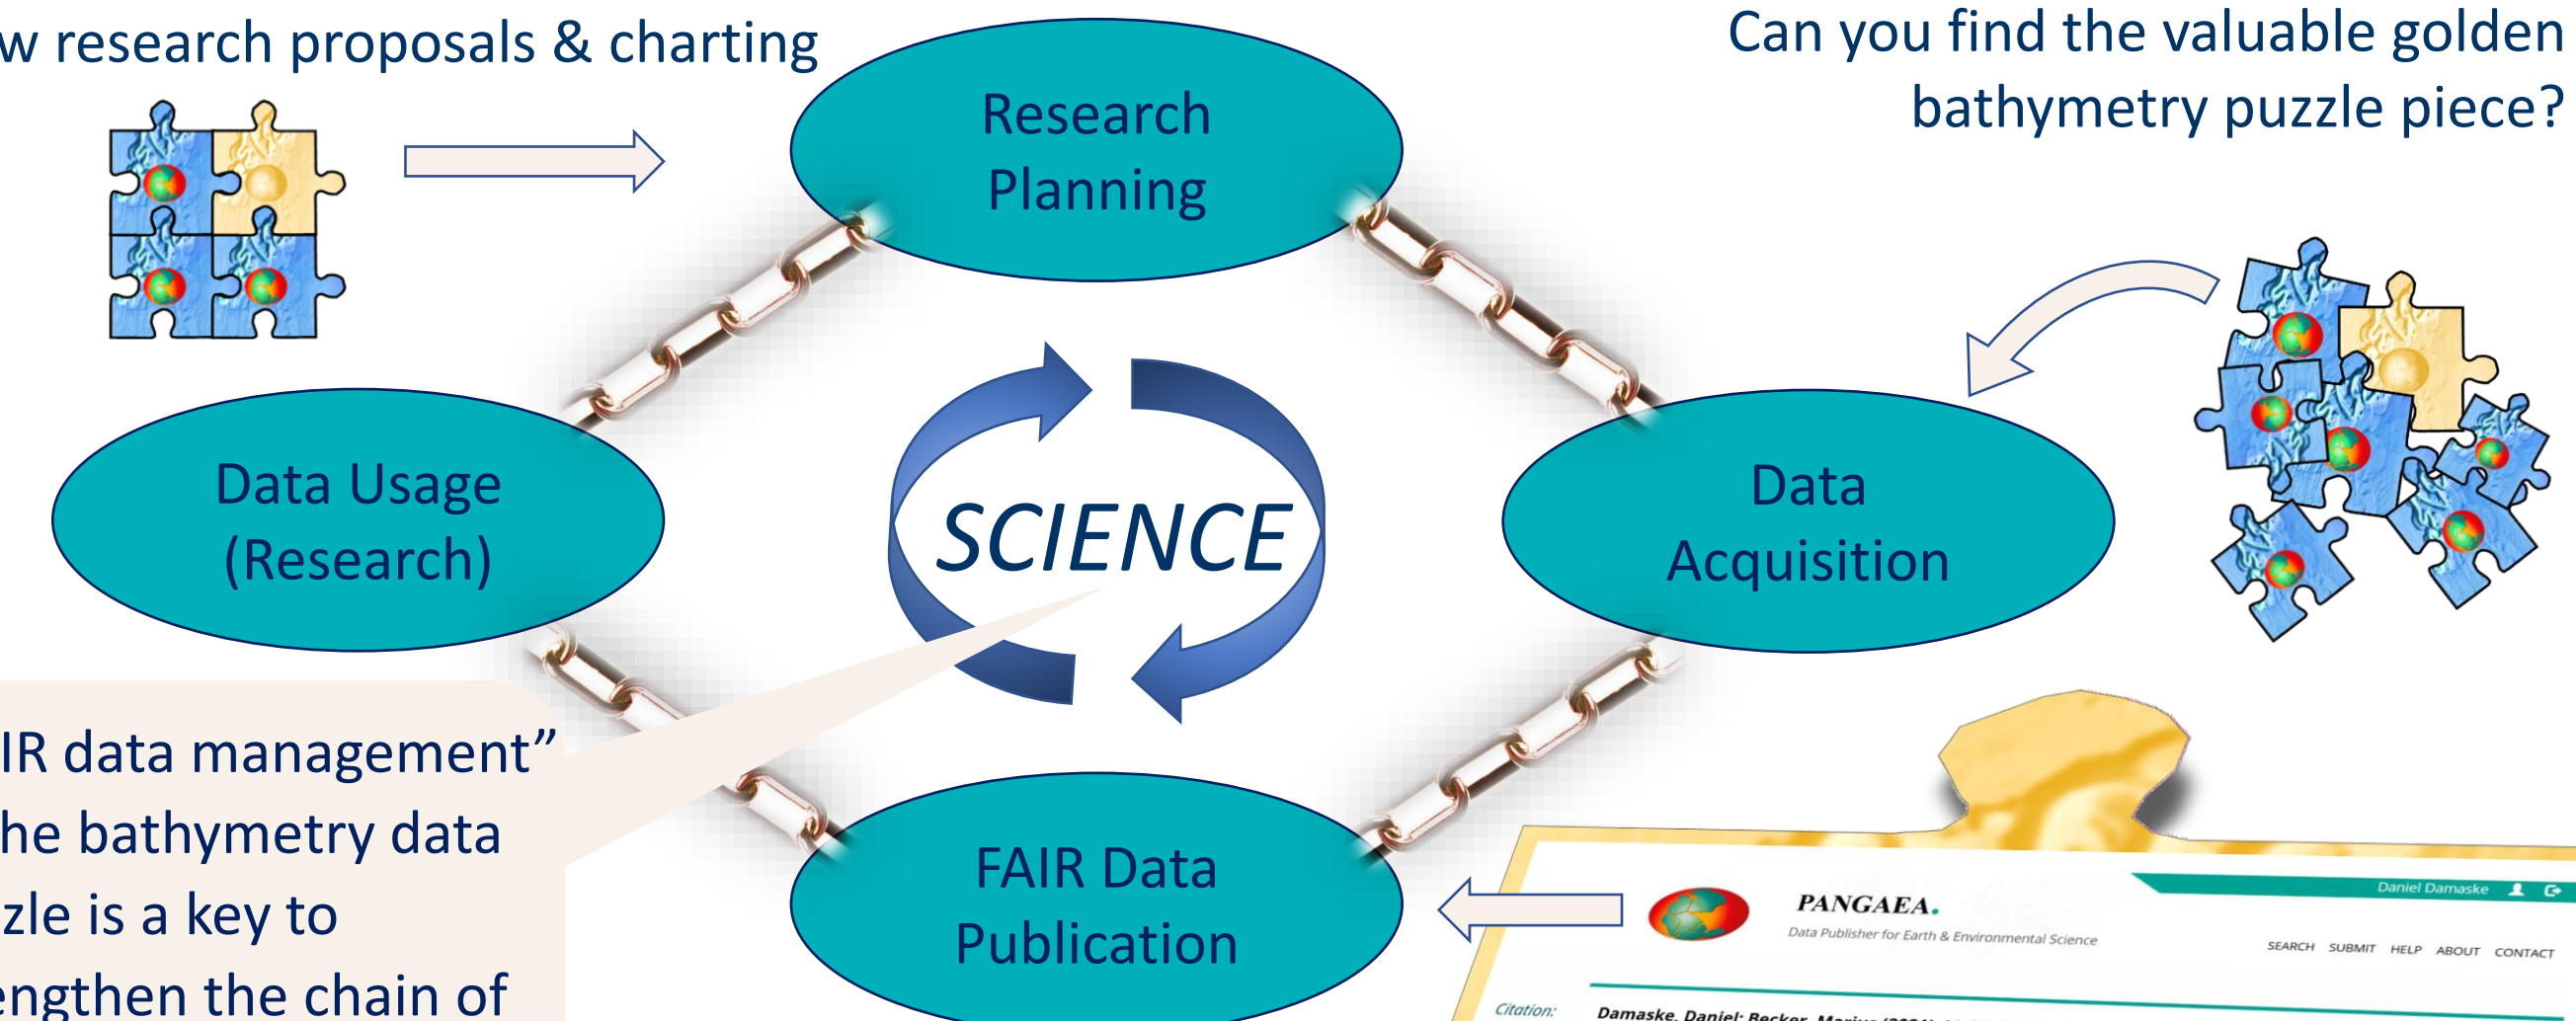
w research proposals & charting

Can you find the valuable golden bathymetry puzzle piece?

Research Planning

Data Usage (Research)

SCIENCE

Data Acquisition

FAIR Data Publication

IR data management” he bathymetry data zle is a key to engthen the chain of

PANGAEA.

Data Publisher for Earth & Environmental Science

Daniel Damaske

SEARCH SUBMIT HELP ABOUT CONTACT

Citation: Damaske, Daniel; Becker, Marius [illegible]